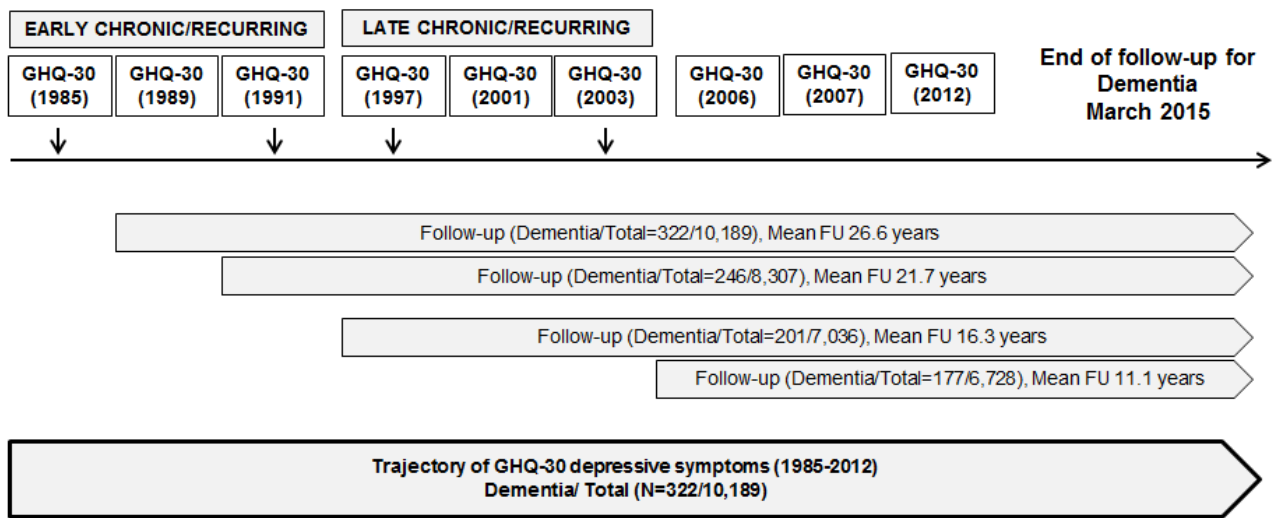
EARLY CHRONIC/RECURRING

LATE CHRONIC/RECURRING

GHQ-30 (1985)

GHQ-30 (1989)

GHQ-30 (1991)

GHQ-30 (1997)

GHQ-30 (2001)

GHQ-30 (2003)

GHQ-30 (2006)

GHQ-30 (2007)

GHQ-30 (2012)

End of follow-up for Dementia March 2015

Follow-up (Dementia/Total=322/10,189), Mean FU 26.6 years

Follow-up (Dementia/Total=246/8,307), Mean FU 21.7 years

Follow-up (Dementia/Total=201/7,036), Mean FU 16.3 years

Follow-up (Dementia/Total=177/6,728), Mean FU 11.1 years

Trajectory of GHQ-30 depressive symptoms (1985-2012)
Dementia/ Total (N=322/10,189)